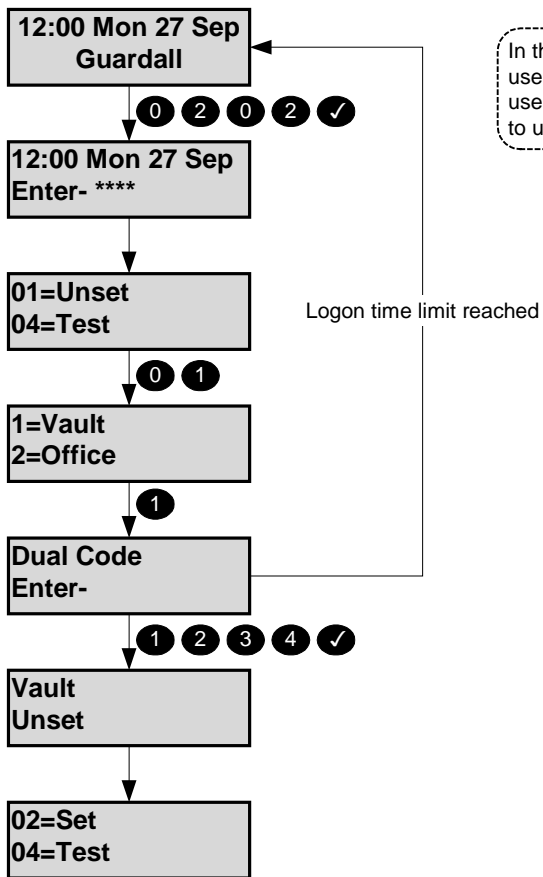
12:00 Mon 27 Sep
Guardall

0 2 0 2 ✓

12:00 Mon 27 Sep
Enter- ****

01=Unset
04=Test

0 1

1=Vault
2=Office

1

Dual Code
Enter-

1 2 3 4 ✓

Vault
Unset

02=Set
04=Test

Logon time limit reached

In th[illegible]
use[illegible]
use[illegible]
to u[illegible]